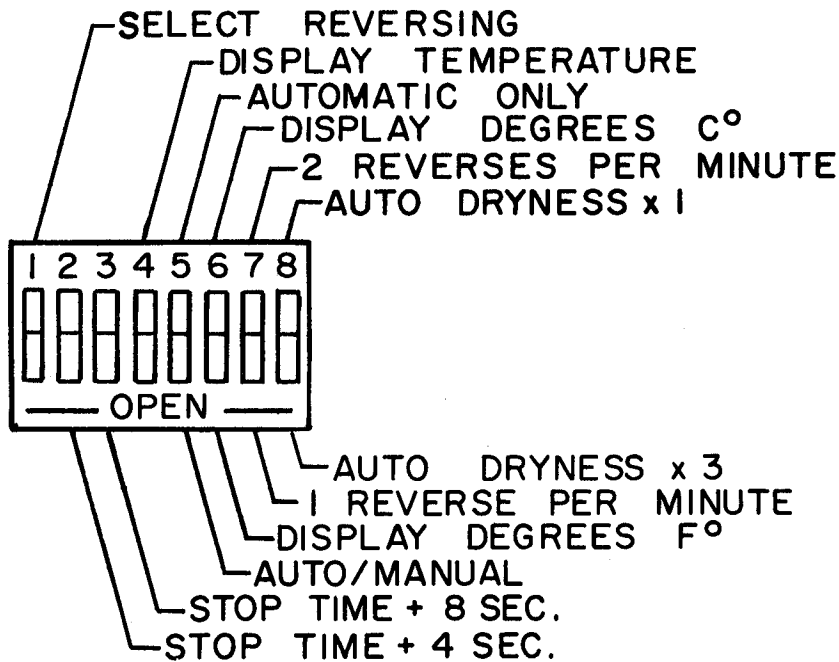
SELECT REVERSING
DISPLAY TEMPERATURE
AUTOMATIC ONLY
DISPLAY DEGREES C°
2 REVERSES PER MINUTE
AUTO DRYNESS x 1

1 2 3 4 5 6 7 8

OPEN

AUTO DRYNESS x 3
1 REVERSE PER MINUTE
DISPLAY DEGREES F°
AUTO/MANUAL
STOP TIME + 8 SEC.
STOP TIME + 4 SEC.